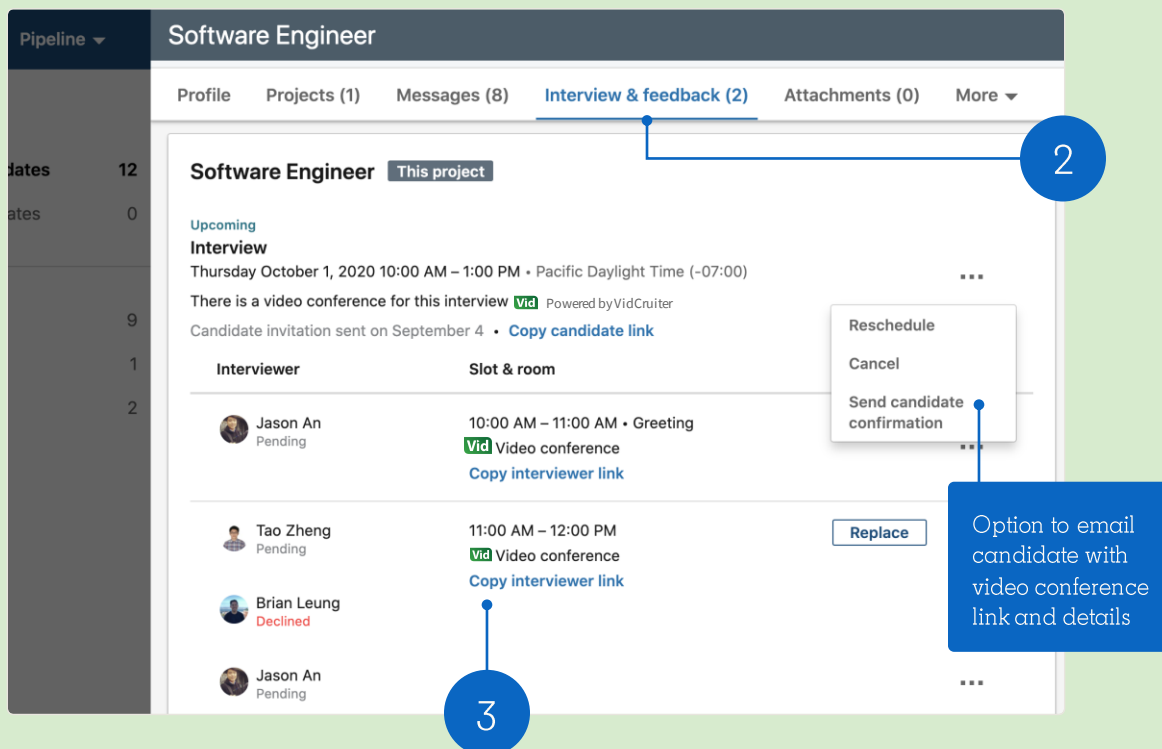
Pipeline

dates 12
ates 0

9
1
2

Software Engineer

Profile Projects (1) Messages (8) Interview & feedback (2) Attachments (0) More

2

Software Engineer This project

Upcoming
Interview
Thursday October 1, 2020 10:00 AM – 1:00 PM • Pacific Daylight Time (-07:00)

There is a video conference for this interview Vid Powered by VidCruiter

Candidate invitation sent on September 4 • Copy candidate link

Reschedule
Cancel
Send candidate confirmation

| Interviewer | Slot & room |
|---|---|
| Jason An Pending | 10:00 AM – 11:00 AM • Greeting Vid Video conference Copy interviewer link |
| Tao Zheng Pending | 11:00 AM – 12:00 PM Vid Video conference Copy interviewer link |
| Brian Leung Declined | |
| Jason An Pending | |

Replace

Option to email candidate with video conference link and details

3